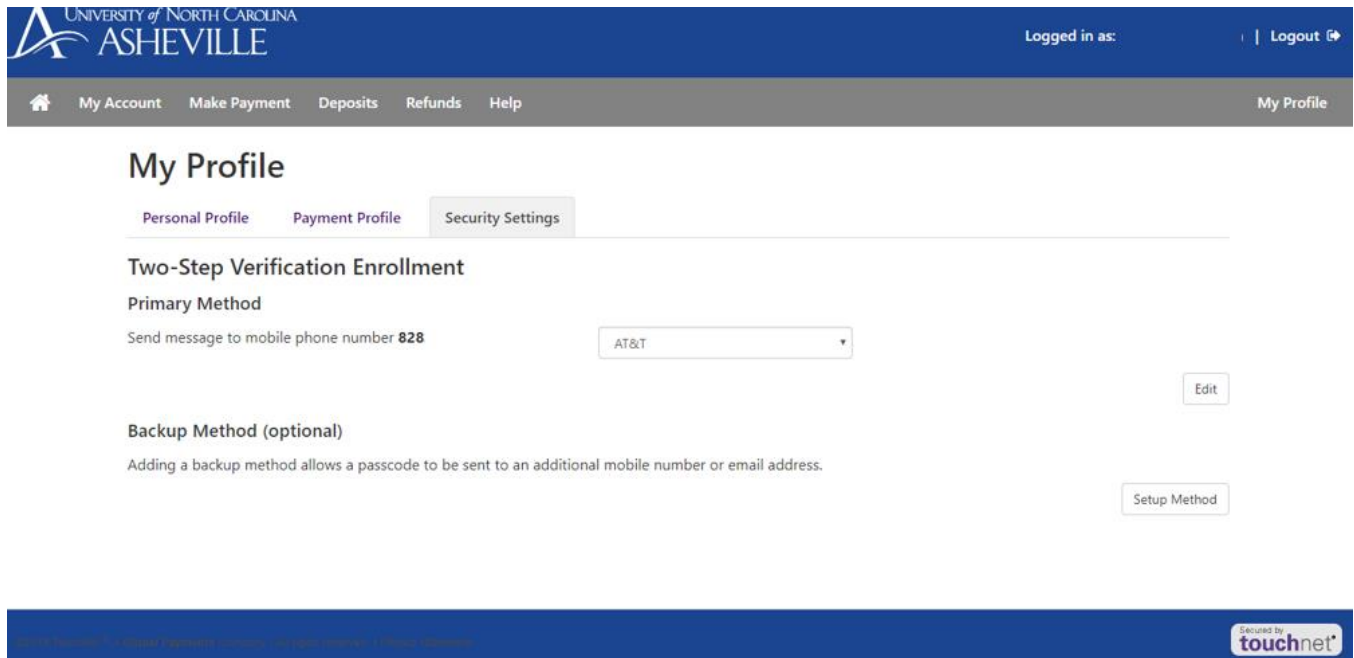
UNIVERSITY of NORTH CAROLINA
ASHEVILLE

Logged in as: | Logout

My Account Make Payment Deposits Refunds Help

My Profile

My Profile

Personal Profile Payment Profile Security Settings

Two-Step Verification Enrollment

Primary Method

Send message to mobile phone number **828**

AT&T

Edit

Backup Method (optional)

Adding a backup method allows a passcode to be sent to an additional mobile number or email address.

Setup Method

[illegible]

Secured by touchnet